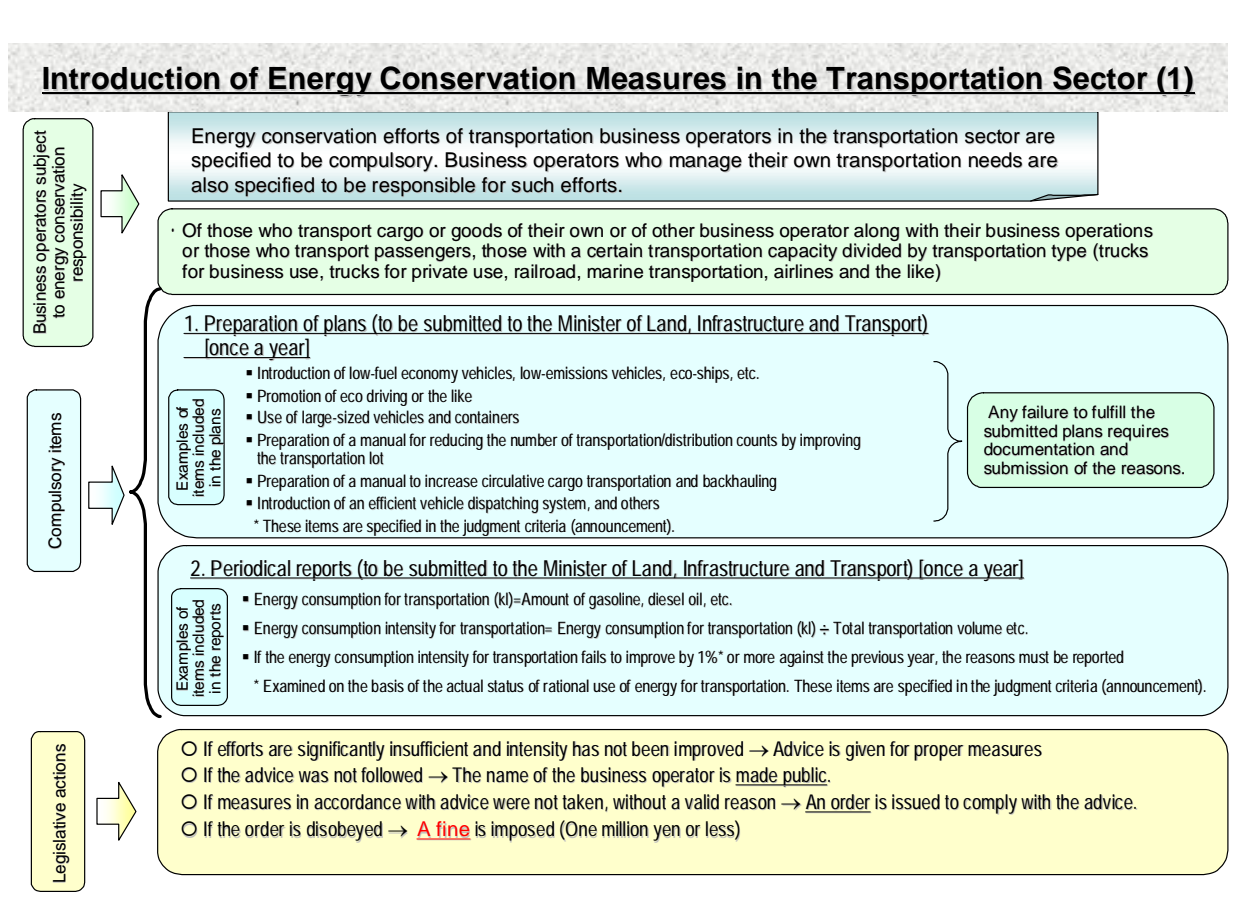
Introduction of Energy Conservation Measures in the Transportation Sector (1)

Business operators subject to energy conservation responsibility

Energy conservation efforts of transportation business operators in the transportation sector are specified to be compulsory. Business operators who manage their own transportation needs are also specified to be responsible for such efforts.

・Of those who transport cargo or goods of their own or of other business operator along with their business operations or those who transport passengers, those with a certain transportation capacity divided by transportation type (trucks for business use, trucks for private use, railroad, marine transportation, airlines and the like)

Compulsory items

1. Preparation of plans (to be submitted to the Minister of Land, Infrastructure and Transport) [once a year]

Examples of items included in the plans

▪ Introduction of low-fuel economy vehicles, low-emissions vehicles, eco-ships, etc.
▪ Promotion of eco driving or the like
▪ Use of large-sized vehicles and containers
▪ Preparation of a manual for reducing the number of transportation/distribution counts by improving the transportation lot
▪ Preparation of a manual to increase circulative cargo transportation and backhauling
▪ Introduction of an efficient vehicle dispatching system, and others
* These items are specified in the judgment criteria (announcement).

Any failure to fulfill the submitted plans requires documentation and submission of the reasons.

2. Periodical reports (to be submitted to the Minister of Land, Infrastructure and Transport) [once a year]

Examples of items included in the reports

▪ Energy consumption for transportation (kl)=Amount of gasoline, diesel oil, etc.
▪ Energy consumption intensity for transportation= Energy consumption for transportation (kl) ÷ Total transportation volume etc.
▪ If the energy consumption intensity for transportation fails to improve by 1%* or more against the previous year, the reasons must be reported
* Examined on the basis of the actual status of rational use of energy for transportation. These items are specified in the judgment criteria (announcement).

Legislative actions

○ If efforts are significantly insufficient and intensity has not been improved → Advice is given for proper measures
○ If the advice was not followed → The name of the business operator is made public.
○ If measures in accordance with advice were not taken, without a valid reason → An order is issued to comply with the advice.
○ If the order is disobeyed → A fine is imposed (One million yen or less)